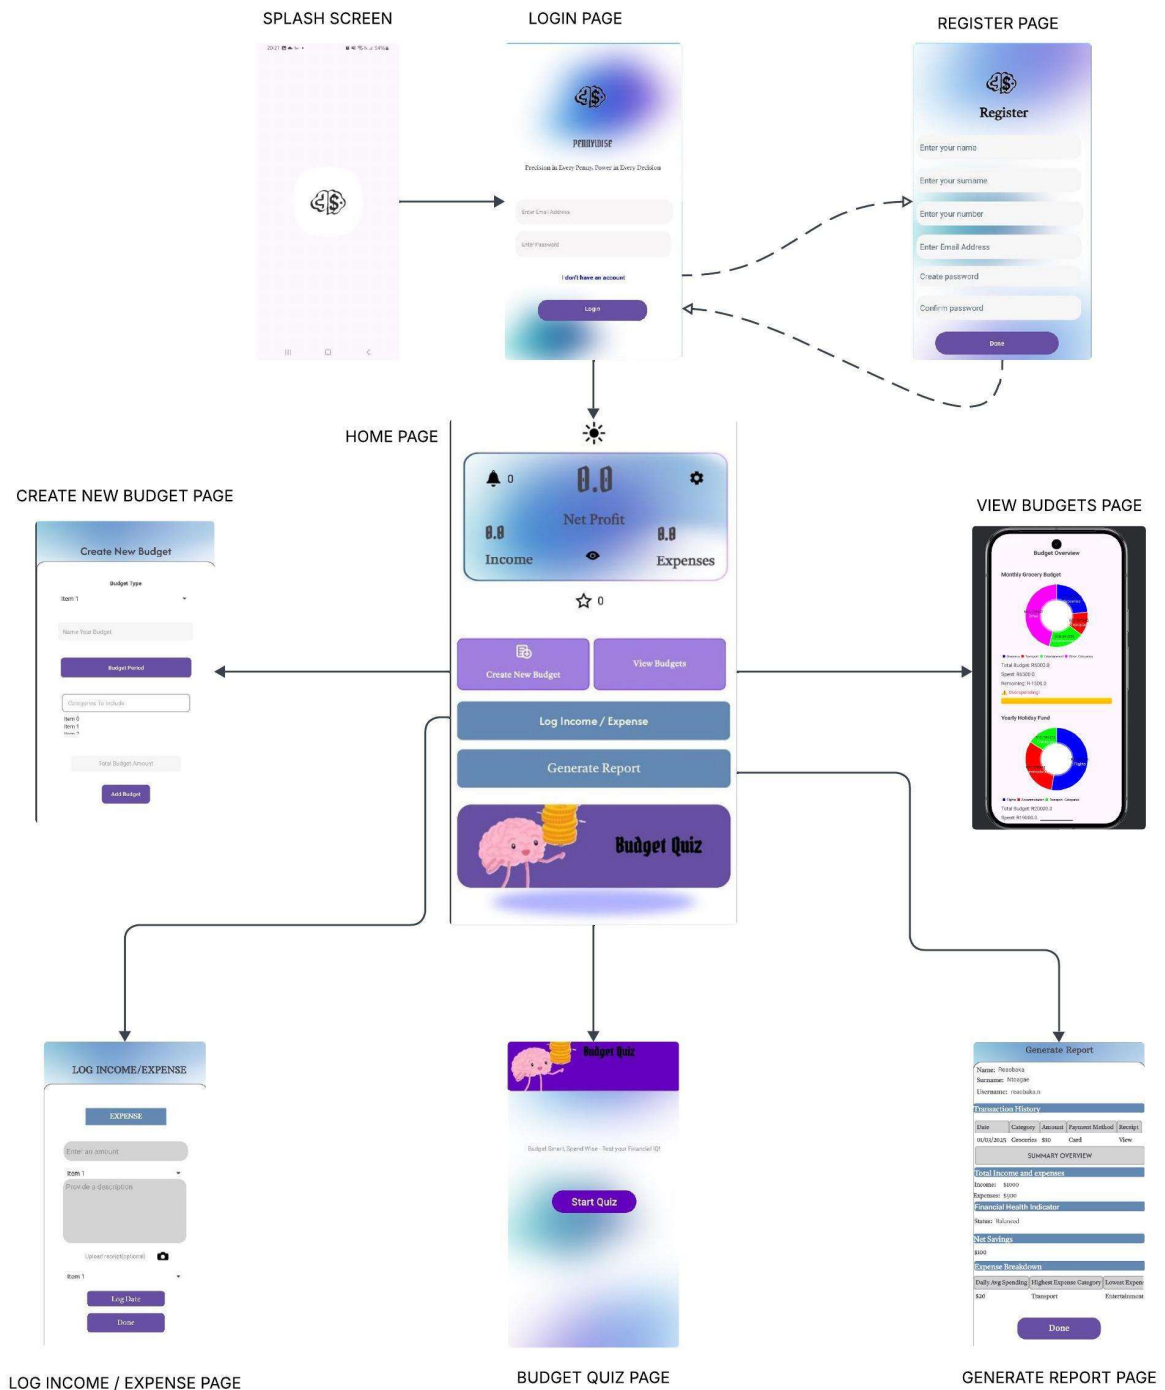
SPLASH SCREEN

LOGIN PAGE

REGISTER PAGE

PENNYWISE

Precision in Every Penny, Power in Every Decision

Enter Email Address

Enter Password

I don't have an account

Login

Register

Enter your name

Enter your surname

Enter your number

Enter Email Address

Create password

Confirm password

Done

HOME PAGE

CREATE NEW BUDGET PAGE

VIEW BUDGETS PAGE

0

0.0

Net Profit

0.0

0.0

Income

Expenses

0

Create New Budget

View Budgets

Log Income / Expense

Generate Report

Budget Quiz

Create New Budget

Budget Type

Item 1

Name Your Budget

Budget Period

Categories To include

Item 0
Item 1
Item 2

Total Budget Amount

Add Budget

Budget Overview

Monthly Grocery Budget

Total Budget: R5000.0
Spent: R5500.0
Remaining: R-1500.0
Overspending!

Yearly Holiday Fund

Total Budget: R25000.0
Spent: R10000.0

LOG INCOME/EXPENSE

EXPENSE

Enter an amount

Item 1

Provide a description

Upload receipt(optional)

Item 1

Log Date

Done

Budget Quiz

Budget Smart, Spend Wise - Test your Financial IQ!

Start Quiz

Generate Report

Name: Reaobaka
Surname: Ntsogae
Username: reaobaka.n

Transaction History

| Date | Category | Amount | Payment Method | Receipt |
|---|---|---|---|---|
| 01/01/2025 | Groceries | $10 | Card | View |

SUMMARY OVERVIEW

Total Income and expenses

Income: $1000
Expenses: $100

Financial Health Indicator

Status: Balanced

Net Savings

$100

Expense Breakdown

| Daily Avg Spending | Highest Expense Category | Lowest Expen |
|---|---|---|
| $20 | Transport | Entertainment |

Done

LOG INCOME / EXPENSE PAGE

BUDGET QUIZ PAGE

GENERATE REPORT PAGE